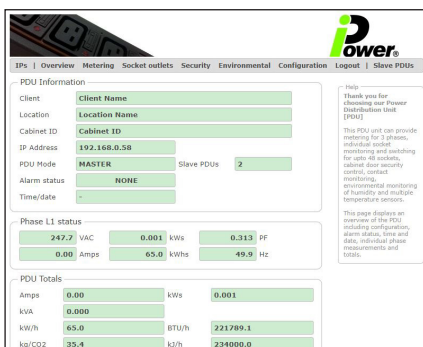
iPower®

IPs | Overview Metering Socket outlets Security Environmental Configuration Logout | Slave PDUs

PDU Information

| | | | |
|---|---|---|---|
| Client | Client Name | | |
| Location | Location Name | | |
| Cabinet ID | Cabinet ID | | |
| IP Address | 192.168.0.58 | | |
| PDU Mode | MASTER | Slave PDUs | 2 |
| Alarm status | NONE | | |
| Time/date | - | | |

Phase L1 status

| | | | | | |
|---|---|---|---|---|---|
| 247.7 | VAC | 0.001 | kWs | 0.313 | PF |
| 0.00 | Amps | 65.0 | kWhs | 49.9 | Hz |

PDU Totals

| | | | |
|---|---|---|---|
| Amps | 0.00 | kWs | 0.001 |
| kVA | 0.000 | | |
| kW/h | 65.0 | BTU/h | 221789.1 |
| kg/CO2 | 35.4 | kJ/h | 234000.0 |

Help

Thank you for choosing our Power Distribution Unit [PDU]

This PDU unit can provide metering for 3 phases, individual socket monitoring and switching for upto 48 sockets, cabinet door security control, contact monitoring, environmental monitoring of humidity and multiple temperature sensors.

This page displays an overview of the PDU including configuration, alarm status, time and date, individual phase measurements and totals.